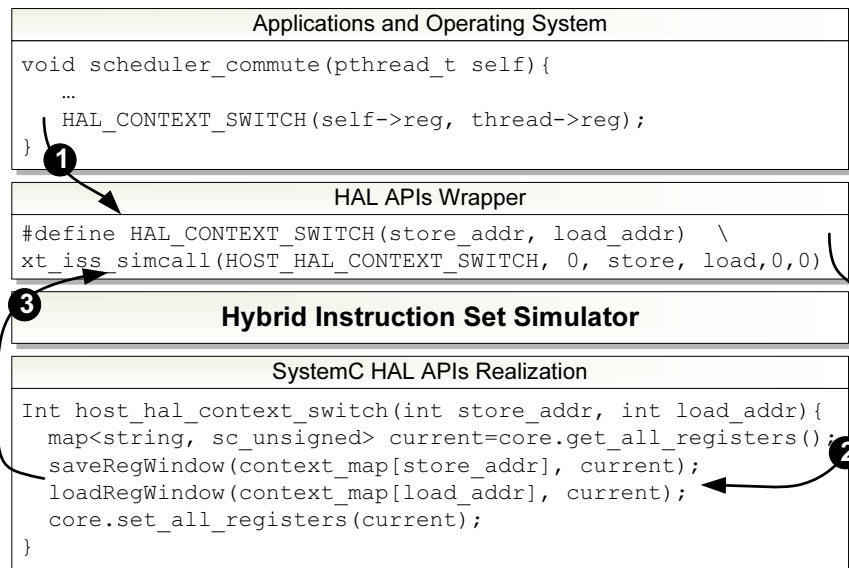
Applications and Operating System

```
void scheduler_commute(pthread_t self){
   …
   HAL_CONTEXT_SWITCH(self->reg, thread->reg);
}
```

1

HAL APIs Wrapper

```
#define HAL_CONTEXT_SWITCH(store_addr, load_addr)   \
xt_iss_simcall(HOST_HAL_CONTEXT_SWITCH, 0, store, load,0,0)
```

3

Hybrid Instruction Set Simulator

SystemC HAL APIs Realization

```
Int host_hal_context_switch(int store_addr, int load_addr){
  map<string, sc_unsigned> current=core.get_all_registers();
  saveRegWindow(context_map[store_addr], current);
  loadRegWindow(context_map[load_addr], current);
  core.set_all_registers(current);
}
```

2